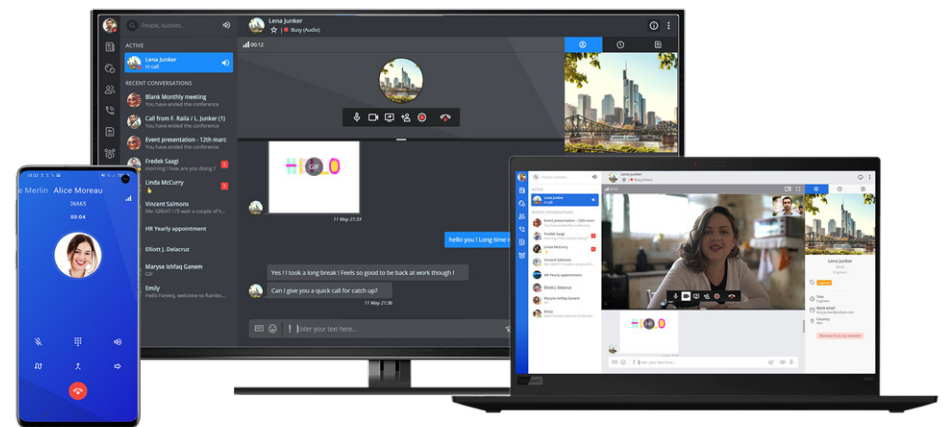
People, bubbles...

Lena Junker
Busy (Audio)

ACTIVE

Lena Junker
In call

00:12

RECENT CONVERSATIONS

Blank Monthly meeting
You have ended the conference

Call from F. Kalla / L. Junker (1)
You have ended the conference

Event presentation - 12th marc
You have ended the conference

Fredek Saagi
morning ! how are you doing ?

Linda McCurry

Vincent Salmons
Way GREAT ! I'll wait a couple of f...

HR Yearly appointment

Elliott J. Delacruz

Maryse Ishfaq Ganem
GIF

Emily
Hello Fareeq, welcome to Rainbo...

HELLO

GIF

11 May 21:33

hello you ! Long time

Yes ! I took a long break ! Feels so good to be back at work though !

Can I give you a quick call for catch up?

11 May 21:30

Enter your text here...

e Merlin Alice Moreau
36665
00:04

Lena Junker
In call

Fredek Saagi

Linda McCurry

Vincent Salmons

HR Yearly appointment

Elliott J. Delacruz

Maryse Ishfaq Ganem

Emily

Lena Junker
Busy

HELLO